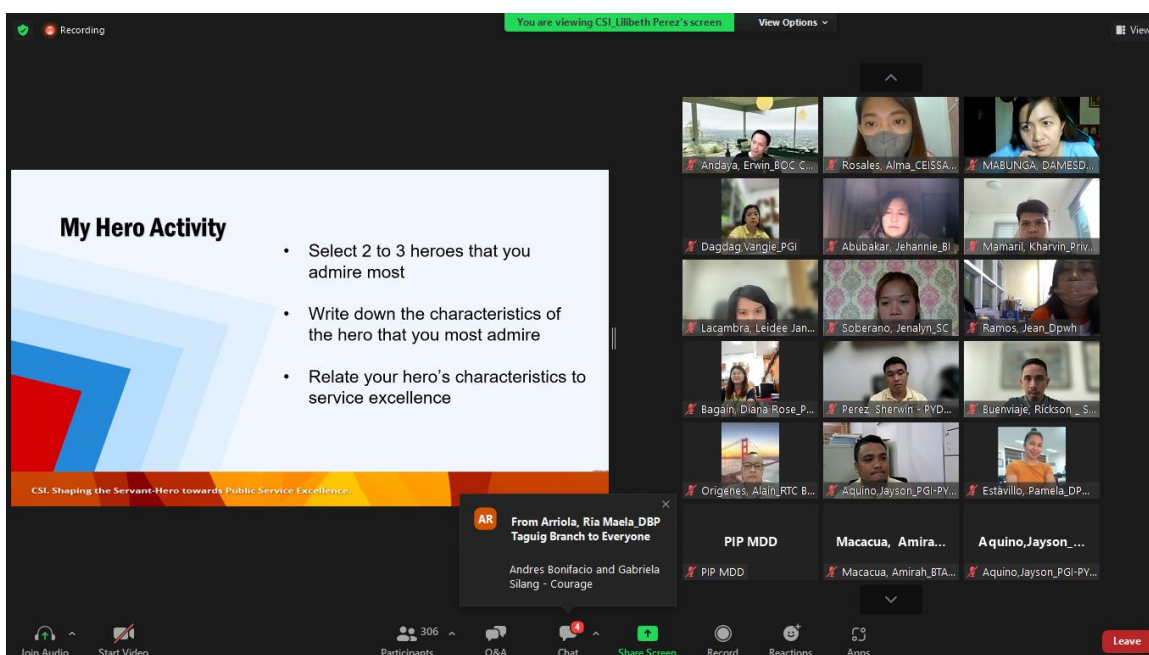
Recording

You are viewing CSI_Lilibeth Perez's screen

View Options

View

My Hero Activity

• Select 2 to 3 heroes that you admire most

• Write down the characteristics of the hero that you most admire

• Relate your hero's characteristics to service excellence

CSI. Shaping the Servant-Hero towards Public Service Excellence.

Andaya, Erwin_BOC C...

Rosales, Alma_CEISSA...

MABUNGA, DAMESD...

Dagdag Vangie_PGI

Abubakar, Jehannie_BI

Mamaril, Kharvin_Priv...

Lacambra, Leidee Jan...

Soberano, Jenalyn_SC

Ramos, Jean_Dpwh

Bagain, Diana Rose_P...

Perez, Sherwin - PYD...

Buenviaje, Rickson_S...

Origenes, Alain_RTC B...

Aquino_Jayson_PGI-PY...

Estavillo, Pamela_DP...

PIP MDD

Macacua, Amira...

Aquino,Jayson_...

PIP MDD

Macacua, Amirah_BTA...

Aquino,Jayson_PGI-PY...

AR

From Arriola, Ria Maela_DBP Taguig Branch to Everyone

Andres Bonifacio and Gabriela Silang - Courage

Join Audio

Start Video

306

Participants

Q&A

4

Chat

Share Screen

Record

Reactions

Apps

Leave